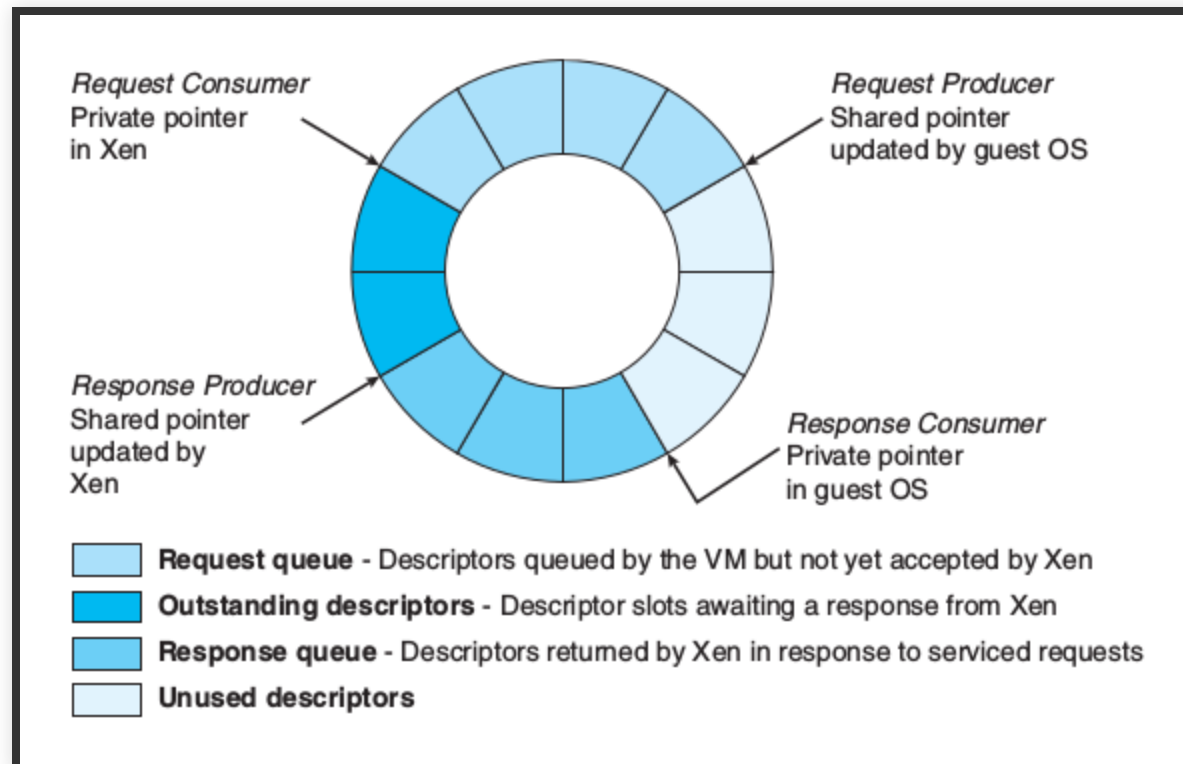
Request Consumer
Private pointer in Xen

Request Producer
Shared pointer updated by guest OS

Response Producer
Shared pointer updated by Xen

Response Consumer
Private pointer in guest OS

**Request queue** - Descriptors queued by the VM but not yet accepted by Xen
**Outstanding descriptors** - Descriptor slots awaiting a response from Xen
**Response queue** - Descriptors returned by Xen in response to serviced requests
**Unused descriptors**